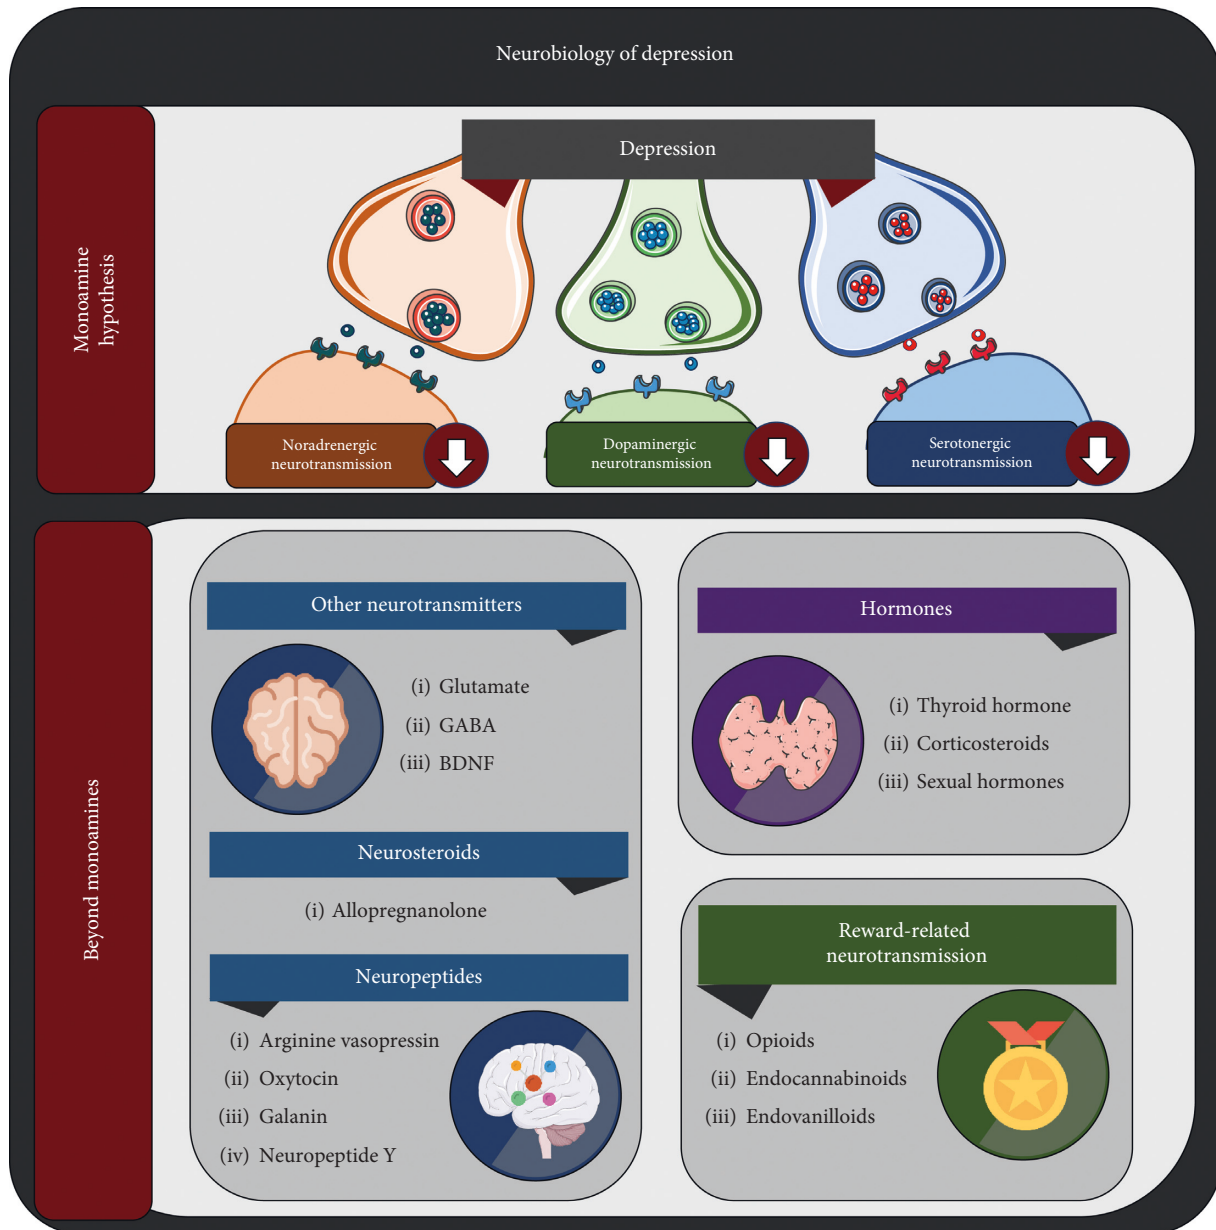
Neurobiology of depression

Monoamine hypothesis

Depression

Noradrenergic neurotransmission

Dopaminergic neurotransmission

Serotonergic neurotransmission

Beyond monoamines

Other neurotransmitters

(i) Glutamate
(ii) GABA
(iii) BDNF

Neurosteroids

(i) Allopregnanolone

Neuropeptides

(i) Arginine vasopressin
(ii) Oxytocin
(iii) Galanin
(iv) Neuropeptide Y

Hormones

(i) Thyroid hormone
(ii) Corticosteroids
(iii) Sexual hormones

Reward-related neurotransmission

(i) Opioids
(ii) Endocannabinoids
(iii) Endovanilloids